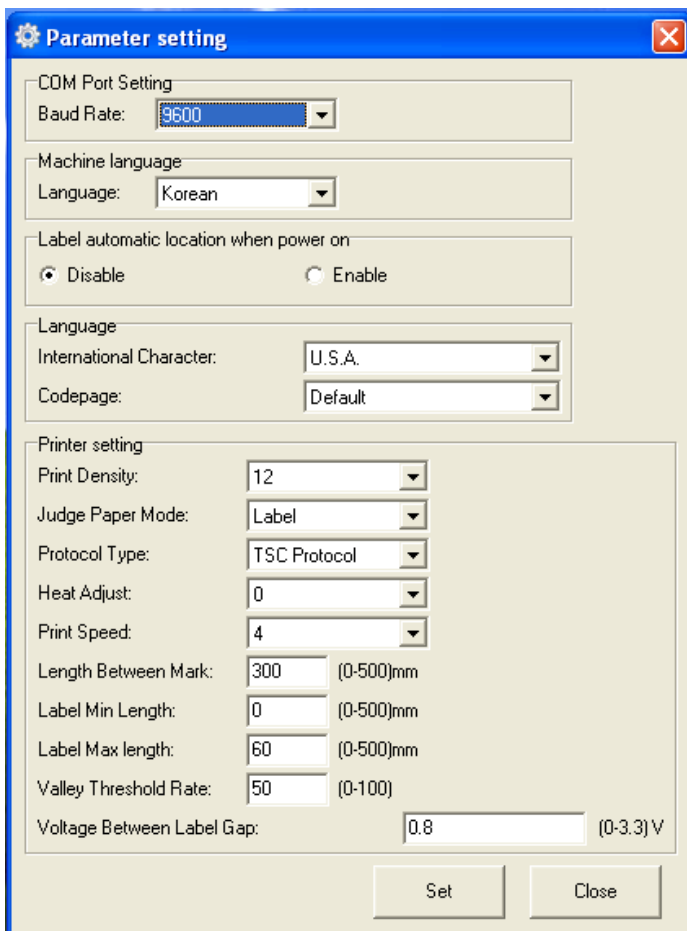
Parameter setting

COM Port Setting
Baud Rate: 9600

Machine language
Language: Korean

Label automatic location when power on
Disable
Enable

Language
International Character: U.S.A.
Codepage: Default

Printer setting
Print Density: 12
Judge Paper Mode: Label
Protocol Type: TSC Protocol
Heat Adjust: 0
Print Speed: 4
Length Between Mark: 300 (0-500)mm
Label Min Length: 0 (0-500)mm
Label Max length: 60 (0-500)mm
Valley Threshold Rate: 50 (0-100)
Voltage Between Label Gap: 0.8 (0-3.3) V

Set
Close